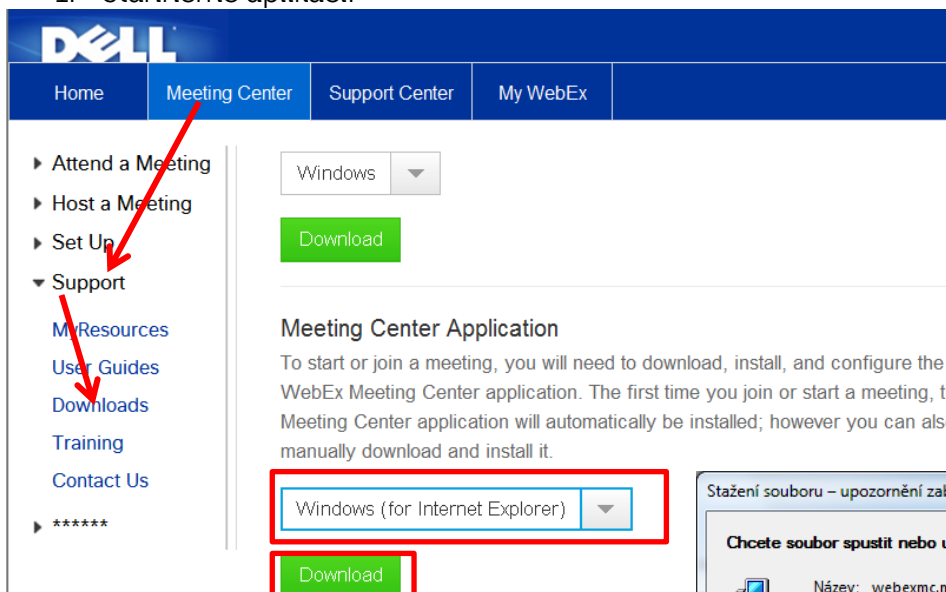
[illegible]

DELL

Home
Meeting Center
Support Center
My WebEx

Attend a Meeting
Host a Meeting
Set Up
Support
MyResources
User Guides
Downloads
Training
Contact Us
******

Windows
Download

Meeting Center Application
To start or join a meeting, you will need to download, install, and configure the WebEx Meeting Center application. The first time you join or start a meeting, t Meeting Center application will automatically be installed; however you can als manually download and install it.

Windows (for Internet Explorer)
Download

Stažení souboru – upozornění zab
Chcete soubor spustit nebo u
Název: webexmc.m